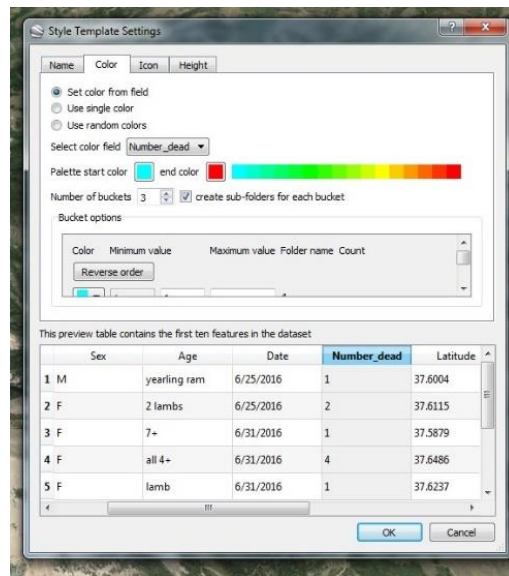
Style Template Settings

Name | Color | Icon | Height

Set color from field
Use single color
Use random colors

Select color field Number_dead

Palette start color end color

Number of buckets 3 create sub-folders for each bucket

Bucket options

Color Minimum value Maximum value Folder name Count

Reverse order

This preview table contains the first ten features in the dataset

| | Sex | Age | Date | Number_dead | Latitude |
|---|---|---|---|---|---|
| 1 | M | yearling ram | 6/25/2016 | 1 | 37.6004 |
| 2 | F | 2 lambs | 6/25/2016 | 2 | 37.6115 |
| 3 | F | 7+ | 6/31/2016 | 1 | 37.5879 |
| 4 | F | all 4+ | 6/31/2016 | 4 | 37.6486 |
| 5 | F | lamb | 6/31/2016 | 1 | 37.6237 |

OK Cancel